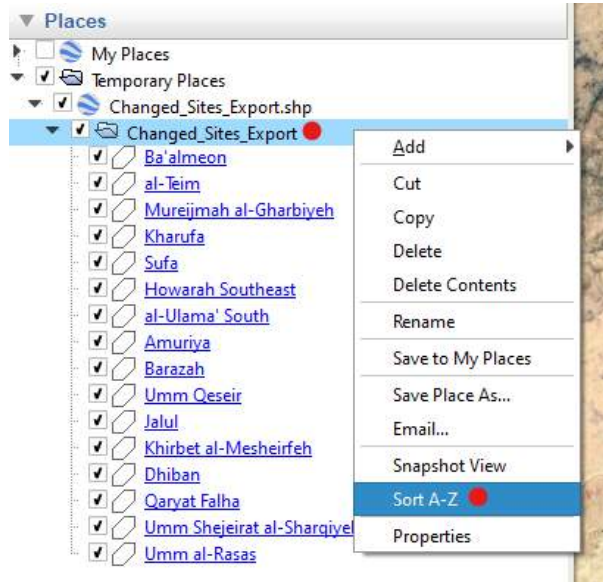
Places

My Places
Temporary Places
Changed_Sites_Export.shp
Changed_Sites_Export
Ba'almeon
al-Teim
Mureijmah al-Gharbiyeh
Kharufa
Sufa
Howarah Southeast
al-Ulama' South
Amuriya
Barazah
Umm Qeseir
Jalul
Khirbet al-Mesheirfeh
Dhiban
Qaryat Falha
Umm Shejeirat al-Sharqiyeh
Umm al-Rasas

Add
Cut
Copy
Delete
Delete Contents
Rename
Save to My Places
Save Place As...
Email...
Snapshot View
Sort A-Z
Properties